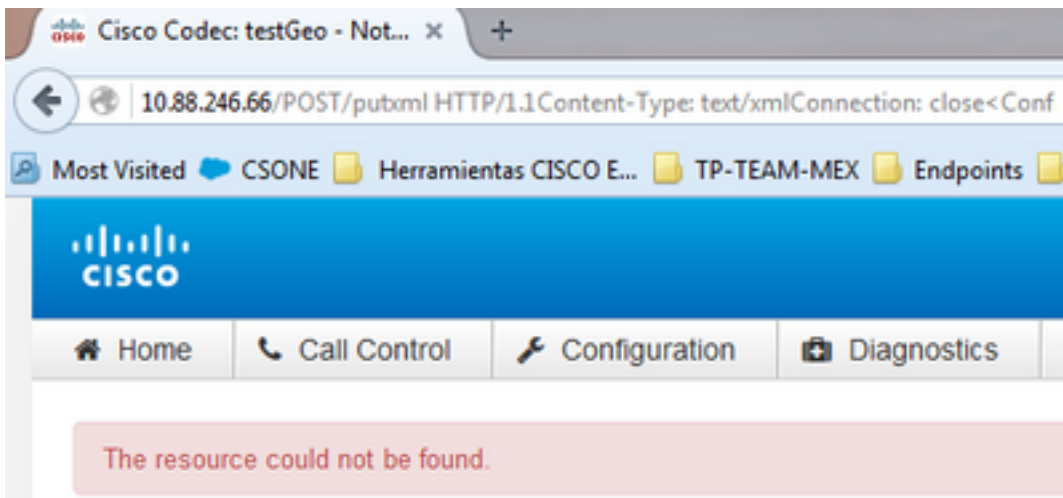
Cisco Codec: testGeo - Not... ×

+

10.88.246.66/POST/putxml HTTP/1.1Content-Type: text/xmlConnection: close<Conf

Most Visited CSONE Herramientas CISCO E... TP-TEAM-MEX Endpoints

cisco

Home Call Control Configuration Diagnostics

The resource could not be found.